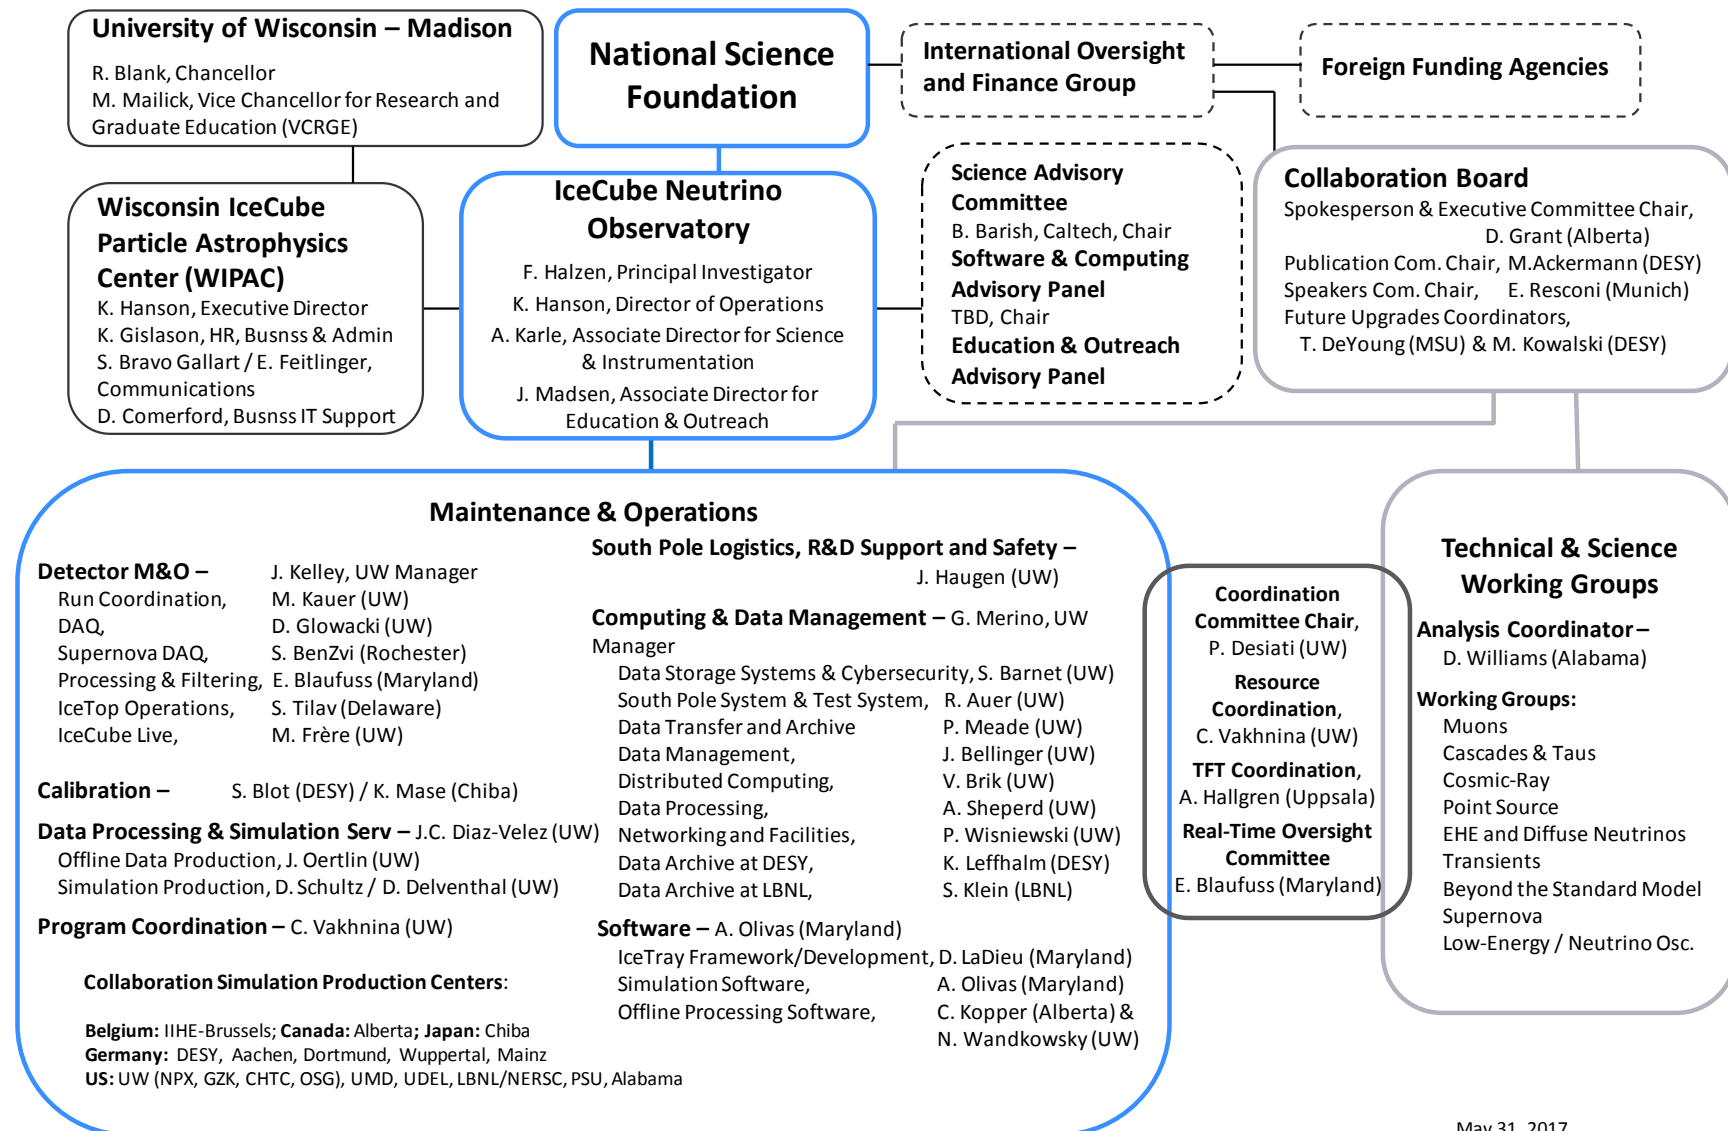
University of Wisconsin – Madison
R. Blank, Chancellor
M. Mailick, Vice Chancellor for Research and Graduate Education (VCRGE)

National Science Foundation

International Oversight and Finance Group

Foreign Funding Agencies

Wisconsin IceCube Particle Astrophysics Center (WIPAC)
K. Hanson, Executive Director
K. Gislason, HR, Busnss & Admin
S. Bravo Gallart / E. Feitlinger, Communications
D. Comerford, Busnss IT Support

IceCube Neutrino Observatory
F. Halzen, Principal Investigator
K. Hanson, Director of Operations
A. Karle, Associate Director for Science & Instrumentation
J. Madsen, Associate Director for Education & Outreach

Science Advisory Committee
B. Barish, Caltech, Chair
Software & Computing Advisory Panel
TBD, Chair
Education & Outreach Advisory Panel

Collaboration Board
Spokesperson & Executive Committee Chair, D. Grant (Alberta)
Publication Com. Chair, M.Ackermann (DESY)
Speakers Com. Chair, E. Resconi (Munich)
Future Upgrades Coordinators, T. DeYoung (MSU) & M. Kowalski (DESY)

Maintenance & Operations

Detector M&O – J. Kelley, UW Manager
Run Coordination, M. Kauer (UW)
DAQ, D. Glowacki (UW)
Supernova DAQ, S. BenZvi (Rochester)
Processing & Filtering, E. Blaufuss (Maryland)
IceTop Operations, S. Tilav (Delaware)
IceCube Live, M. Frère (UW)

Calibration – S. Blot (DESY) / K. Mase (Chiba)

Data Processing & Simulation Serv – J.C. Diaz-Velez (UW)
Offline Data Production, J. Oertlin (UW)
Simulation Production, D. Schultz / D. Delventhal (UW)

Program Coordination – C. Vakhnina (UW)

Collaboration Simulation Production Centers:

Belgium: IIHE-Brussels; Canada: Alberta; Japan: Chiba
Germany: DESY, Aachen, Dortmund, Wuppertal, Mainz
US: UW (NPX, GZK, CHTC, OSG), UMD, UDEL, LBNL/NERSC, PSU, Alabama

South Pole Logistics, R&D Support and Safety – J. Haugen (UW)

Computing & Data Management – G. Merino, UW Manager
Data Storage Systems & Cybersecurity, S. Barnet (UW)
South Pole System & Test System, R. Auer (UW)
Data Transfer and Archive P. Meade (UW)
Data Management, J. Bellinger (UW)
Distributed Computing, V. Brik (UW)
Data Processing, A. Sheperd (UW)
Networking and Facilities, P. Wisniewski (UW)
Data Archive at DESY, K. Leffhalm (DESY)
Data Archive at LBNL, S. Klein (LBNL)

Software – A. Olivas (Maryland)
IceTray Framework/Development, D. LaDieu (Maryland)
Simulation Software, A. Olivas (Maryland)
Offline Processing Software, C. Kopper (Alberta) & N. Wandkowsky (UW)

Coordination Committee Chair, P. Desiati (UW)
Resource Coordination, C. Vakhnina (UW)
TFT Coordination, A. Hallgren (Uppsala)
Real-Time Oversight Committee
E. Blaufuss (Maryland)

Technical & Science Working Groups
Analysis Coordinator – D. Williams (Alabama)
Working Groups:
Muons
Cascades & Taus
Cosmic-Ray
Point Source
EHE and Diffuse Neutrinos
Transients
Beyond the Standard Model
Supernova
Low-Energy / Neutrino Osc.

May 31, 2017